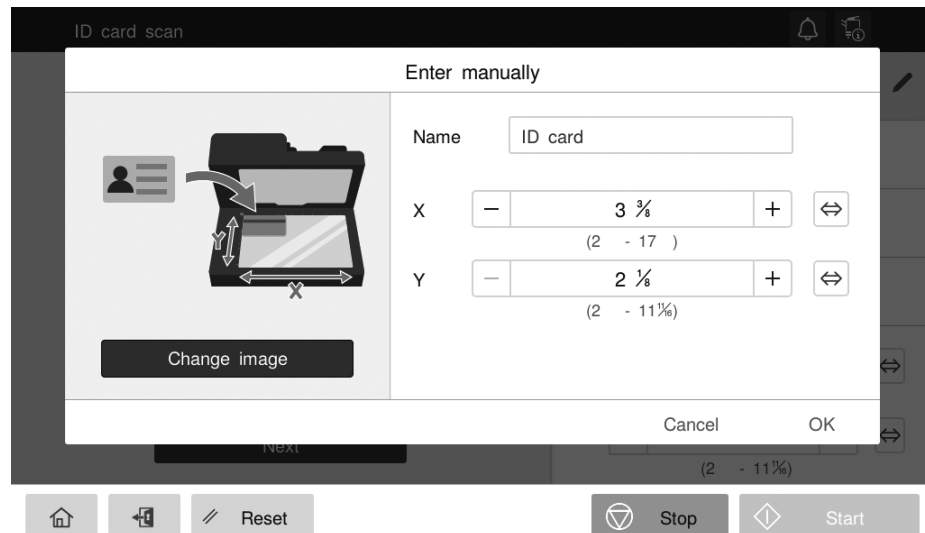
ID card scan

Enter manually

Y

X

Change image

Name ID card

X − $3\frac{3}{8}$ + ⇔

(2 - 17 )

Y − $2\frac{1}{8}$ + ⇔

(2 - $11\frac{11}{16}$)

Cancel OK

Next

(2 - $11\frac{11}{16}$)

Reset

Stop

Start